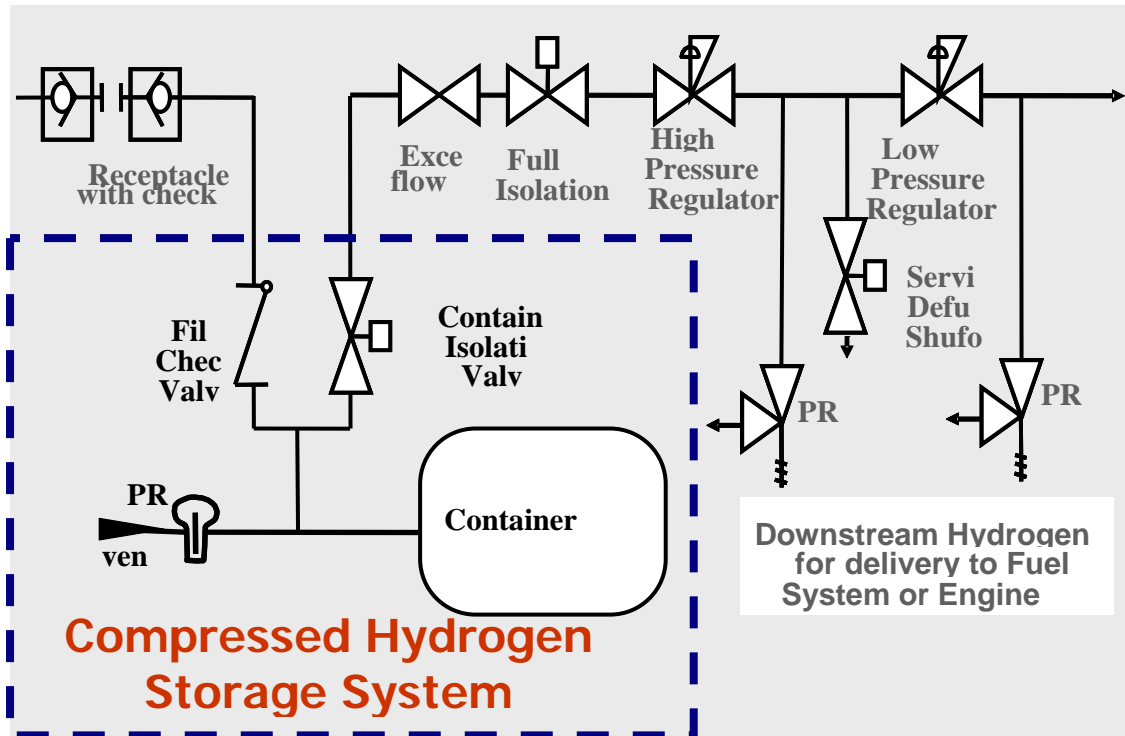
Receptacle with check

Exce flow

Full Isolation

High Pressure Regulator

Low Pressure Regulator

Servi Defu Shufo

Fil Chec Valv

Contain Isolati Valv

PR

PR

PR

ven

Container

Downstream Hydrogen for delivery to Fuel System or Engine

Compressed Hydrogen Storage System